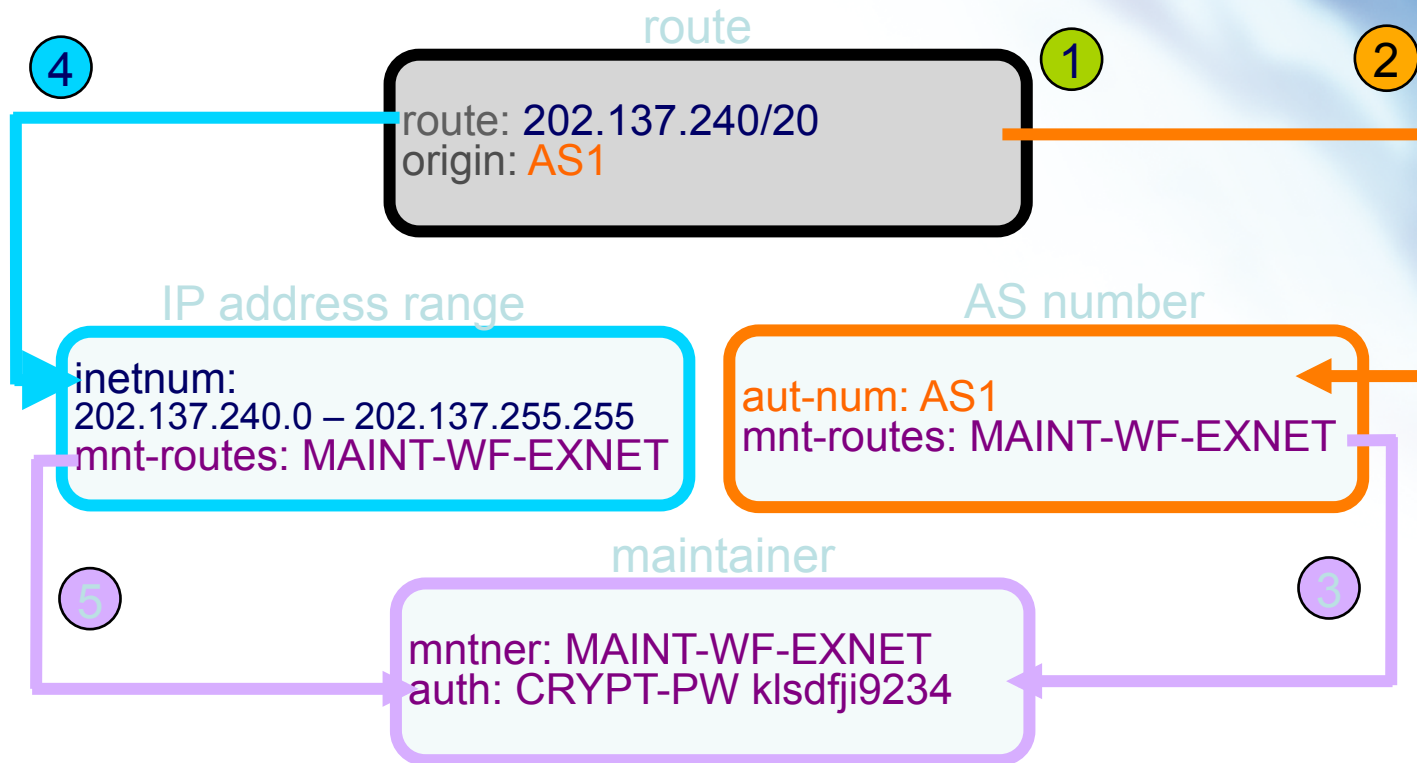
route

4

1

2

route: 202.137.240/20
origin: AS1

IP address range

inetnum:
202.137.240.0 – 202.137.255.255
mnt-routes: MAINT-WF-EXNET

AS number

aut-num: AS1
mnt-routes: MAINT-WF-EXNET

maintainer

5

3

mntner: MAINT-WF-EXNET
auth: CRYPT-PW klsdfji9234